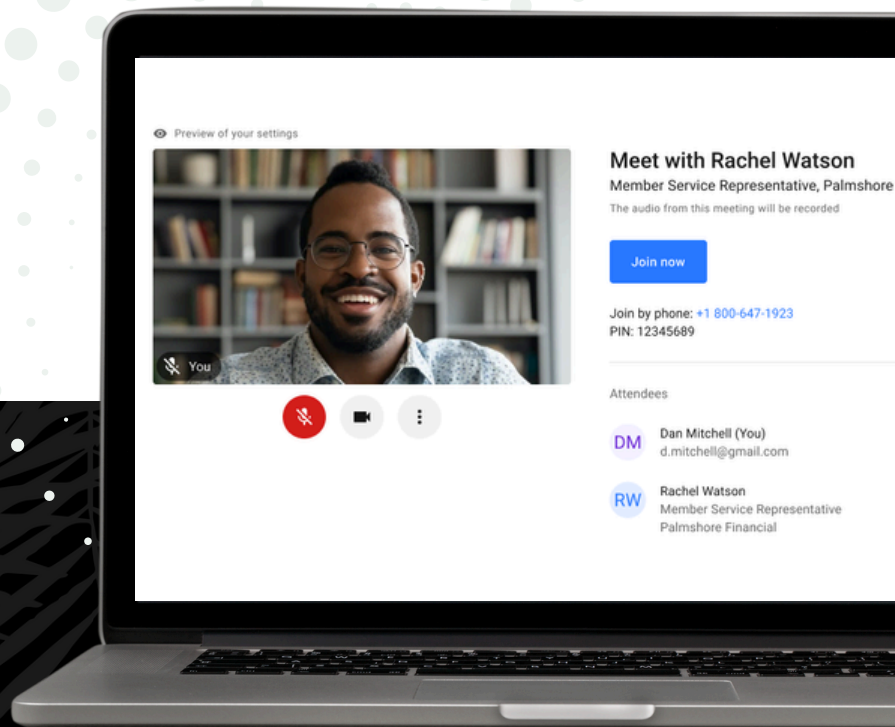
Preview of your settings

You

Meet with Rachel Watson

Member Service Representative, Palmshore

The audio from this meeting will be recorded

Join now

Join by phone: +1 800-647-1923
PIN: 12345689

Attendees

DM Dan Mitchell (You)
d.mitchell@gmail.com

RW Rachel Watson
Member Service Representative
Palmshore Financial